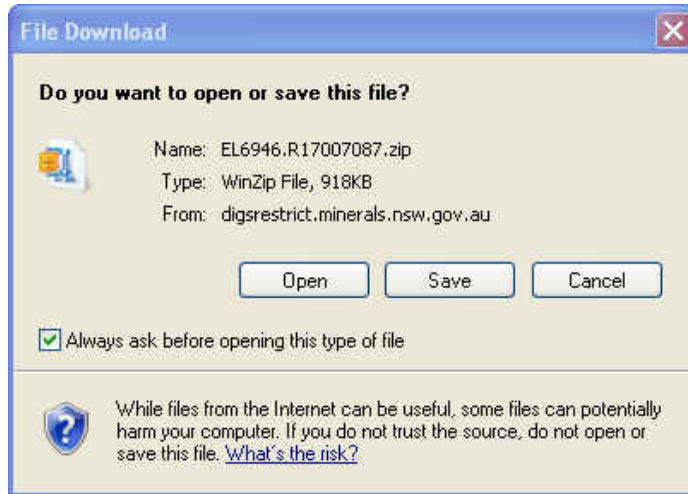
File Download

Do you want to open or save this file?

Name: EL6946.R17007087.zip
Type: WinZip File, 918KB
From: digsrestrict.minerals.nsw.gov.au

Open | Save | Cancel

Always ask before opening this type of file

While files from the Internet can be useful, some files can potentially harm your computer. If you do not trust the source, do not open or save this file. What's the risk?